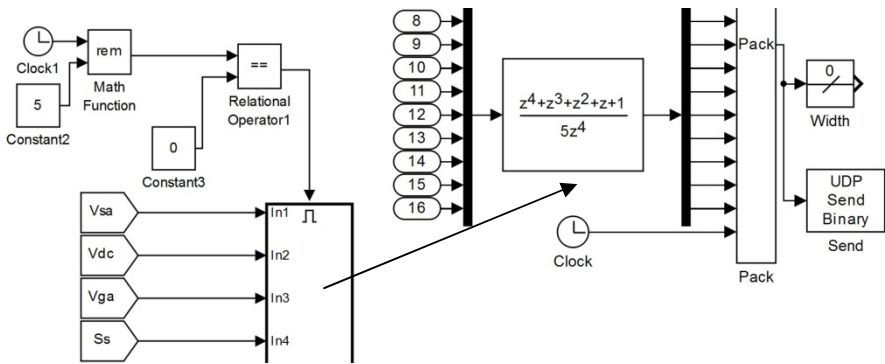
Clock1

rem

Math Function

5

Constant2

==

Relational Operator1

0

Constant3

Vsa

Vdc

Vga

Ss

In1

In2

In3

In4

8

9

10

11

12

13

14

15

16

$\frac{z^4+z^3+z^2+z+1}{5z^4}$

Clock

Pack

Pack

0

Width

UDP Send Binary

Send